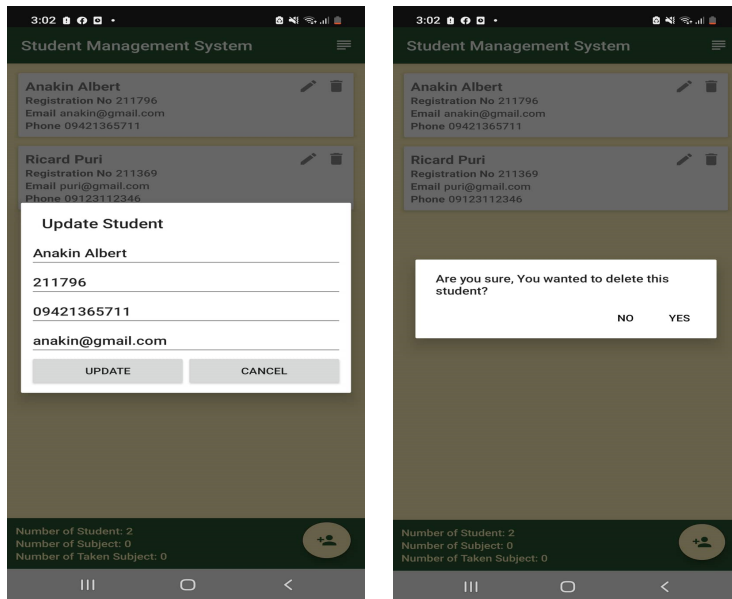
3:02

Student Management System

Anakin Albert
Registration No 211796
Email anakin@gmail.com
Phone 09421365711

Ricard Puri
Registration No 211369
Email puri@gmail.com
Phone 09123112346

Update Student

Anakin Albert

211796

09421365711

anakin@gmail.com

UPDATE

CANCEL

Number of Student: 2
Number of Subject: 0
Number of Taken Subject: 0

3:02

Student Management System

Anakin Albert
Registration No 211796
Email anakin@gmail.com
Phone 09421365711

Ricard Puri
Registration No 211369
Email puri@gmail.com
Phone 09123112346

Are you sure, You wanted to delete this student?

NO

YES

Number of Student: 2
Number of Subject: 0
Number of Taken Subject: 0